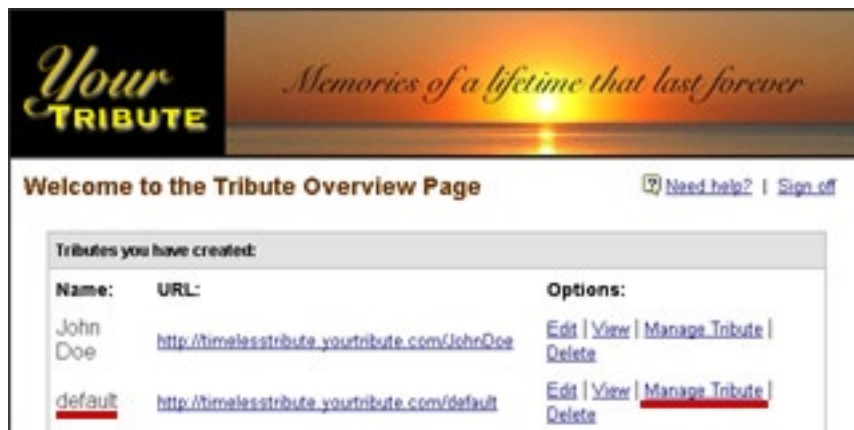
Your TRIBUTE

Memories of a lifetime that last forever

Welcome to the Tribute Overview Page

Need help? | Sign off

Tributes you have created:

| Name: | URL: | Options: |
|---|---|---|
| John Doe | http://timelesstribute.yourtribute.com/JohnDoe | Edit \| View \| Manage Tribute \| Delete |
| default | http://timelesstribute.yourtribute.com/default | Edit \| View \| Manage Tribute \| Delete |